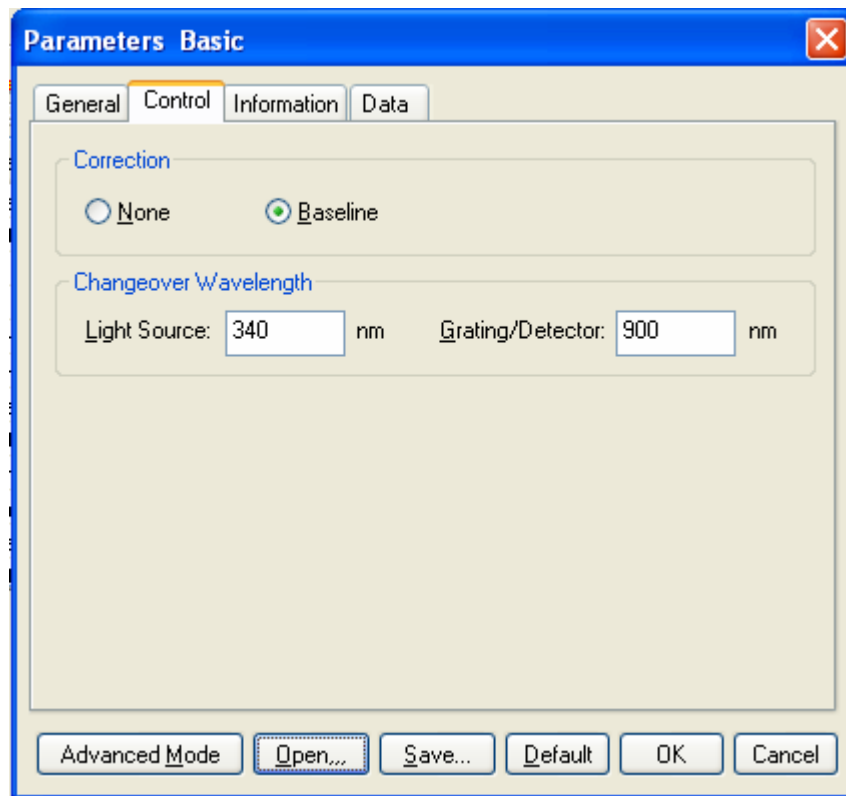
Parameters Basic

General | Control | Information | Data

Correction

None

Baseline

Changeover Wavelength

Light Source: 340 nm

Grating/Detector: 900 nm

Advanced Mode | Open... | Save... | Default | OK | Cancel